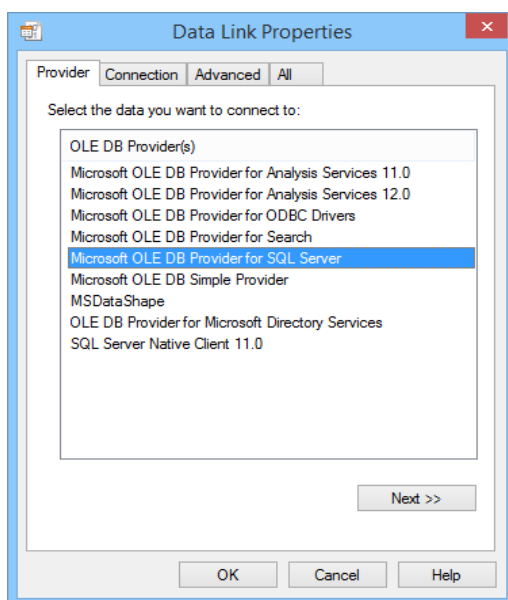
Data Link Properties

Provider | Connection | Advanced | All

Select the data you want to connect to:

OLE DB Provider(s)
Microsoft OLE DB Provider for Analysis Services 11.0
Microsoft OLE DB Provider for Analysis Services 12.0
Microsoft OLE DB Provider for ODBC Drivers
Microsoft OLE DB Provider for Search
Microsoft OLE DB Provider for SQL Server
Microsoft OLE DB Simple Provider
MSDataShape
OLE DB Provider for Microsoft Directory Services
SQL Server Native Client 11.0

Next >>

OK | Cancel | Help